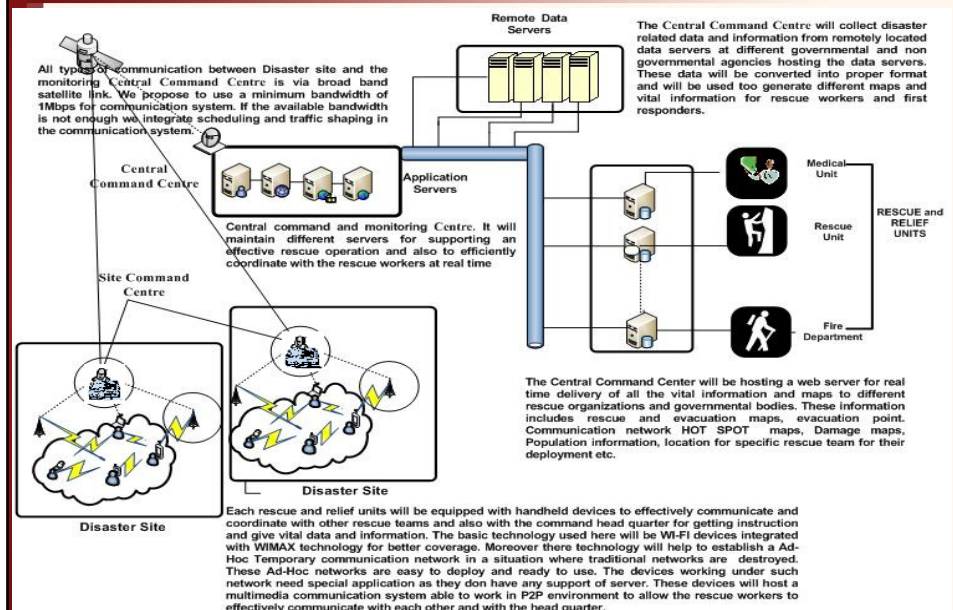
Remote Data Servers

The Central Command Centre will collect disaster related data and information from remotely located data servers at different governmental and non governmental agencies hosting the data servers. These data will be converted into proper format and will be used too generate different maps and vital information for rescue workers and first responders.

All types of communication between Disaster site and the monitoring Central Command Centre is via broad band satellite link. We propose to use a minimum bandwidth of 1Mbps for communication system. If the available bandwidth is not enough we integrate scheduling and traffic shaping in the communication system.

Central Command Centre

Application Servers

Medical Unit

Rescue Unit

RESCUE and RELIEF UNITS

Fire Department

Central command and monitoring Centre. It will maintain different servers for supporting an effective rescue operation and also to efficiently coordinate with the rescue workers at real time

Site Command Centre

The Central Command Center will be hosting a web server for real time delivery of all the vital information and maps to different rescue organizations and governmental bodies. These information includes rescue and evacuation maps, evacuation point. Communication network HOT SPOT maps, Damage maps, Population information, location for specific rescue team for their deployment etc.

Disaster Site

Disaster Site

Each rescue and relief units will be equipped with handheld devices to effectively communicate and coordinate with other rescue teams and also with the command head quarter for getting instruction and give vital data and information. The basic technology used here will be WI-FI devices integrated with WIMAX technology for better coverage. Moreover there technology will help to establish a Ad-Hoc Temporary communication network in a situation where traditional networks are destroyed. These Ad-Hoc networks are easy to deploy and ready to use. The devices working under such network need special application as they don have any support of server. These devices will host a multimedia communication system able to work in P2P environment to allow the rescue workers to effectively communicate with each other and with the head quarter.